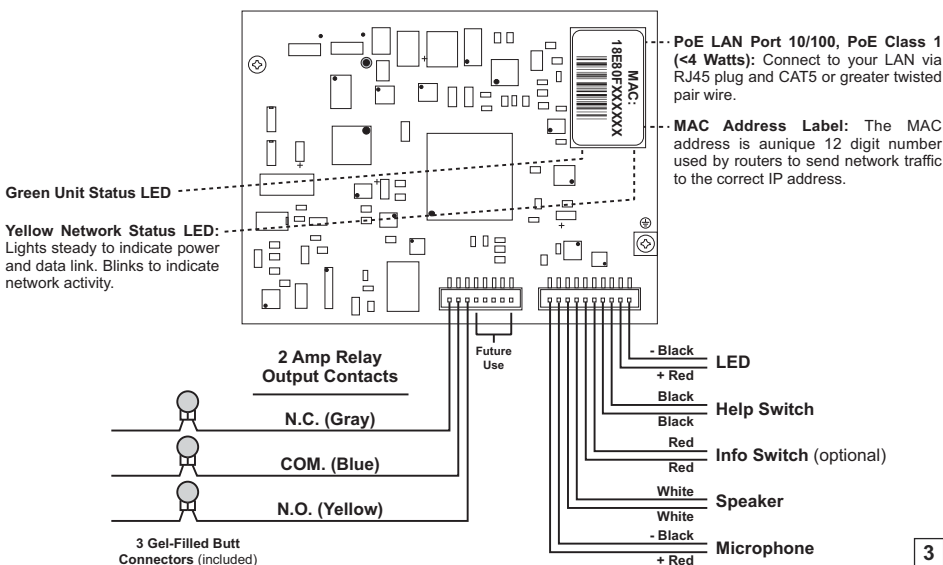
MAC:
18E80FXXXXXX

PoE LAN Port 10/100, PoE Class 1 (<4 Watts): Connect to your LAN via RJ45 plug and CAT5 or greater twisted pair wire.

MAC Address Label: The MAC address is aunique 12 digit number used by routers to send network traffic to the correct IP address.

Green Unit Status LED

Yellow Network Status LED: Lights steady to indicate power and data link. Blinks to indicate network activity.

2 Amp Relay Output Contacts

Future Use

N.C. (Gray)

COM. (Blue)

N.O. (Yellow)

3 Gel-Filled Butt Connectors (included)

- Black
+ Red
LED

Black
Black
Help Switch

Red
Red
Info Switch (optional)

White
White
Speaker

- Black
+ Red
Microphone

3